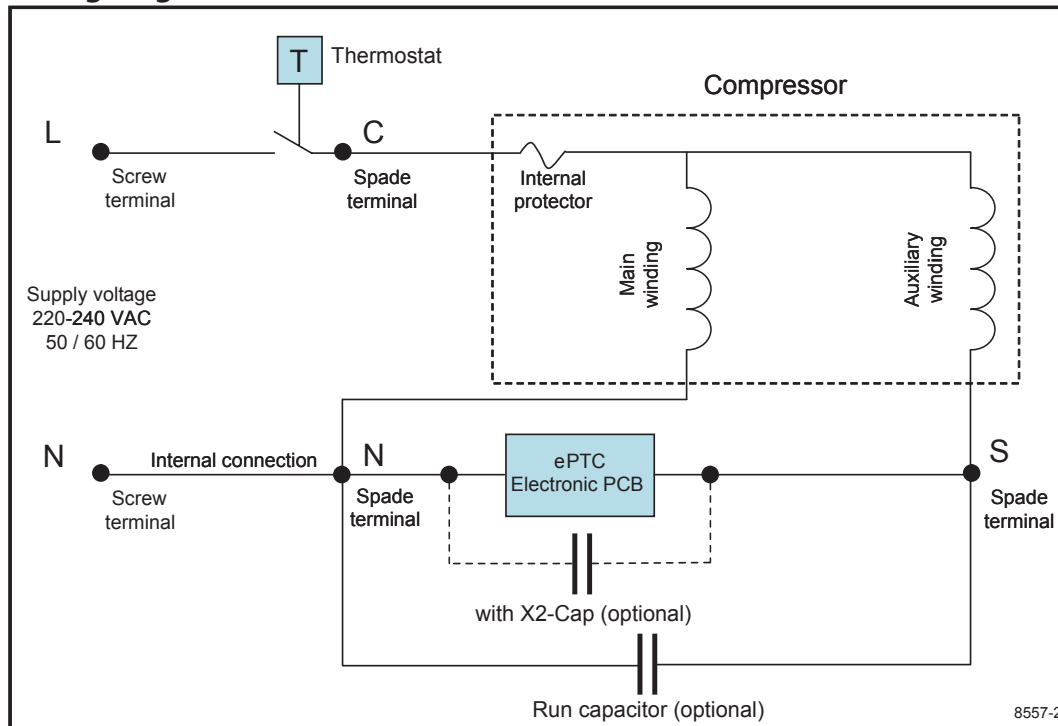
T
Thermostat

Compressor

L

Screw terminal

C

Spade terminal

Internal protector

Main winding

Auxiliary winding

Supply voltage
220-240 VAC
50 / 60 HZ

N

Internal connection

Screw terminal

N

Spade terminal

ePTC
Electronic PCB

S

Spade terminal

with X2-Cap (optional)

Run capacitor (optional)

8557-2